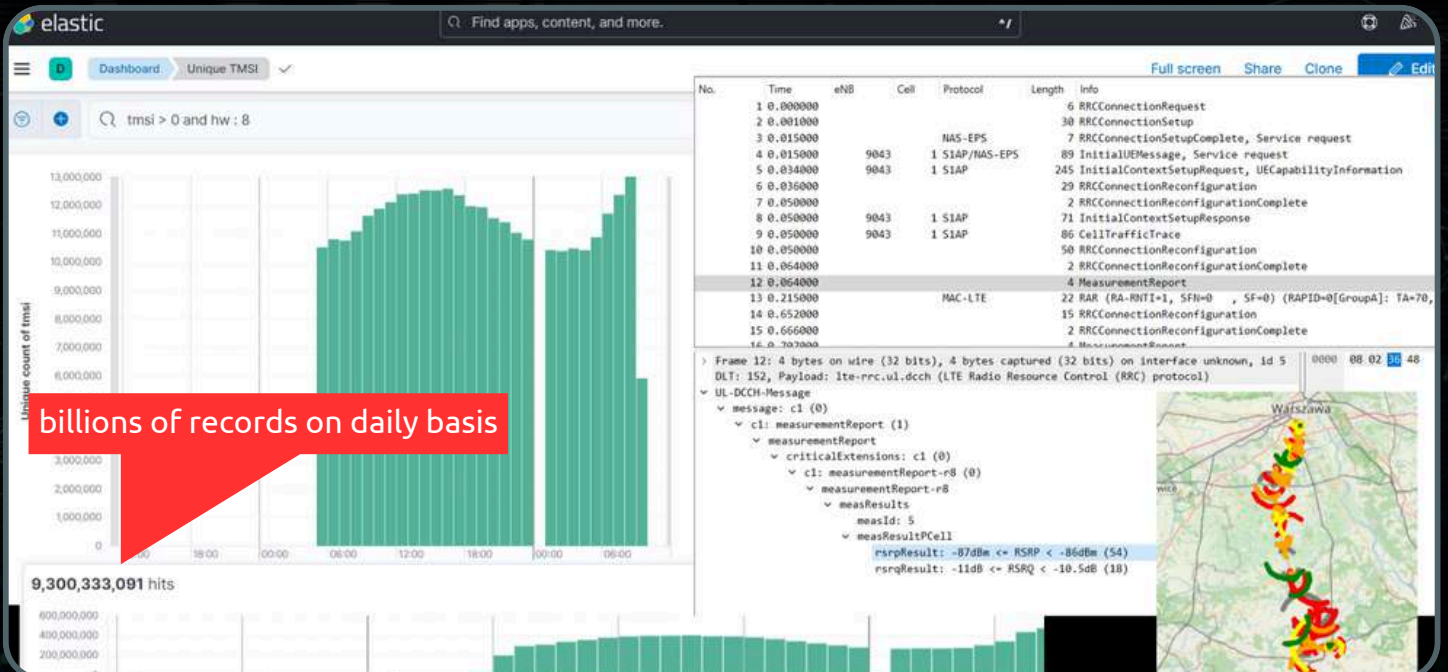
elastic

Find apps, content, and more.

D Dashboard Unique TMSI

Full screen Share Clone Edit

tmsi > 0 and hw : 8

13,000,000
12,000,000
11,000,000
10,000,000
9,000,000
8,000,000
7,000,000
6,000,000
3,000,000
2,000,000
1,000,000
0

Unique count of tmsi

18:00 00:00 06:00 12:00 18:00 00:00 06:00

billions of records on daily basis

9,300,333,091 hits

600,000,000
400,000,000
200,000,000

| No. | Time | eNB | Cell | Protocol | Length | Info |
|---|---|---|---|---|---|---|
| 1 | 0.000000 | | | | 6 | RRCConnectionRequest |
| 2 | 0.001000 | | | | 30 | RRCConnectionSetup |
| 3 | 0.015000 | | | NAS-EPS | 7 | RRCConnectionSetupComplete, Service request |
| 4 | 0.015000 | 9043 | 1 | S1AP/NAS-EPS | 89 | InitialUEMessage, Service request |
| 5 | 0.034000 | 9043 | 1 | S1AP | 245 | InitialContextSetupRequest, UECapabilityInformation |
| 6 | 0.036000 | | | | 29 | RRCConnectionReconfiguration |
| 7 | 0.050000 | | | | 2 | RRCConnectionReconfigurationComplete |
| 8 | 0.050000 | 9043 | 1 | S1AP | 71 | InitialContextSetupResponse |
| 9 | 0.050000 | 9043 | 1 | S1AP | 86 | CellTrafficTrace |
| 10 | 0.050000 | | | | 50 | RRCConnectionReconfiguration |
| 11 | 0.064000 | | | | 2 | RRCConnectionReconfigurationComplete |
| 12 | 0.064000 | | | | 4 | MeasurementReport |
| 13 | 0.215000 | | | MAC-LTE | 22 | RAR (RA-RNTI=1, SFN=0 , SF=0) (RAPID=0[GroupA]: TA=70, |
| 14 | 0.652000 | | | | 15 | RRCConnectionReconfiguration |
| 15 | 0.666000 | | | | 2 | RRCConnectionReconfigurationComplete |

Frame 12: 4 bytes on wire (32 bits), 4 bytes captured (32 bits) on interface unknown, id 5
DLT: 152, Payload: lte-rrc.ul.dcch (LTE Radio Resource Control (RRC) protocol)
UL-DCCH-Message
message: c1 (0)
c1: measurementReport (1)
measurementReport
criticalExtensions: c1 (0)
c1: measurementReport-r8 (0)
measurementReport-r8
measResults
measId: 5
measResultPCell
rsrpResult: -87dBm <= RSRP < -86dBm (54)
rsrqResult: -11dB <= RSRQ < -10.5dB (18)

0000 08 02 36 48

Warszawa